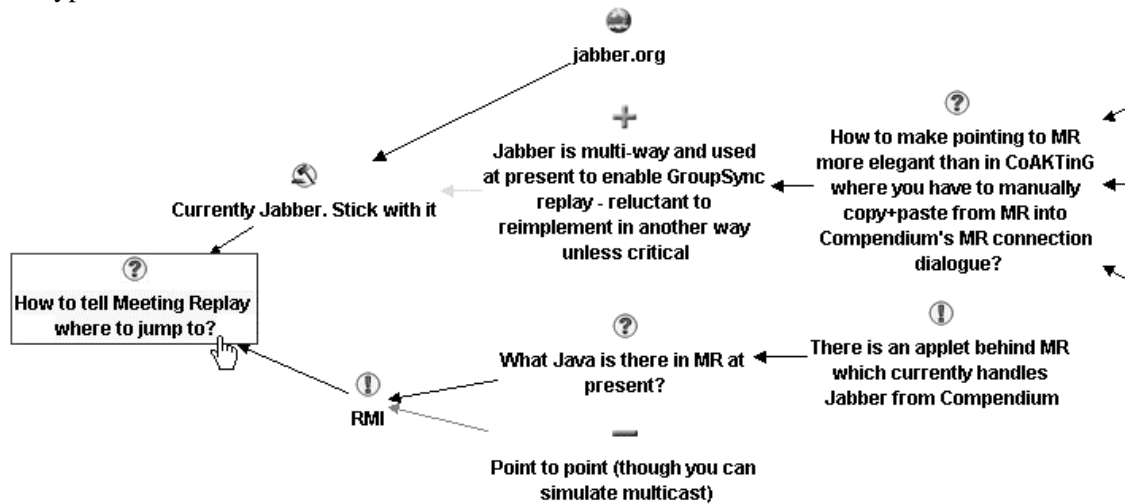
jabber.org

Jabber is multi-way and used at present to enable GroupSync replay - reluctant to reimplement in another way unless critical

How to make pointing to MR more elegant than in CoAKTinG where you have to manually copy+paste from MR into Compendium's MR connection dialogue?

Currently Jabber. Stick with it

How to tell Meeting Replay where to jump to?

What Java is there in MR at present?

There is an applet behind MR which currently handles Jabber from Compendium

RMI

Point to point (though you can simulate multicast)